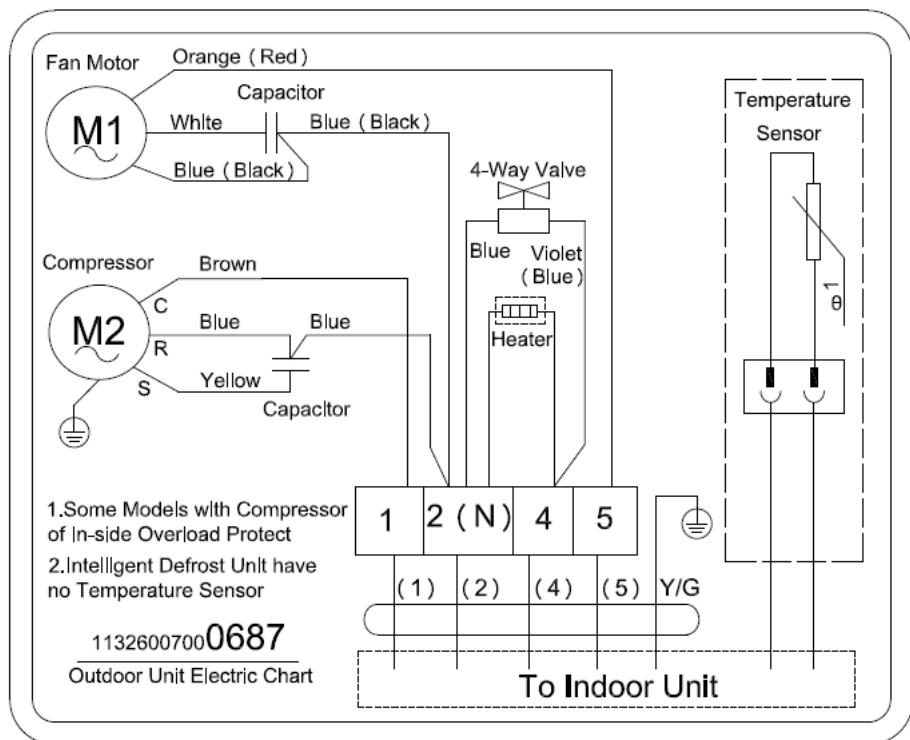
Fan Motor
Orange（Red）
M1
Capacitor
Whlte
Blue（Black）
Blue（Black）
4-Way Valve
Blue
Violet（Blue）
Heater
Compressor
Brown
M2
C
R
S
Blue
Blue
Yellow
Capacltor
Temperature Sensor
$\theta$
1
1
2（N）
4
5
1.Some Models wlth Compressor of In-side Overload Protect
2.Intelllgent Defrost Unlt have no Temperature Sensor
(1)
(2)
(4)
(5)
Y/G
11326007000687
Outdoor Unit Electric Chart
To Indoor Unit